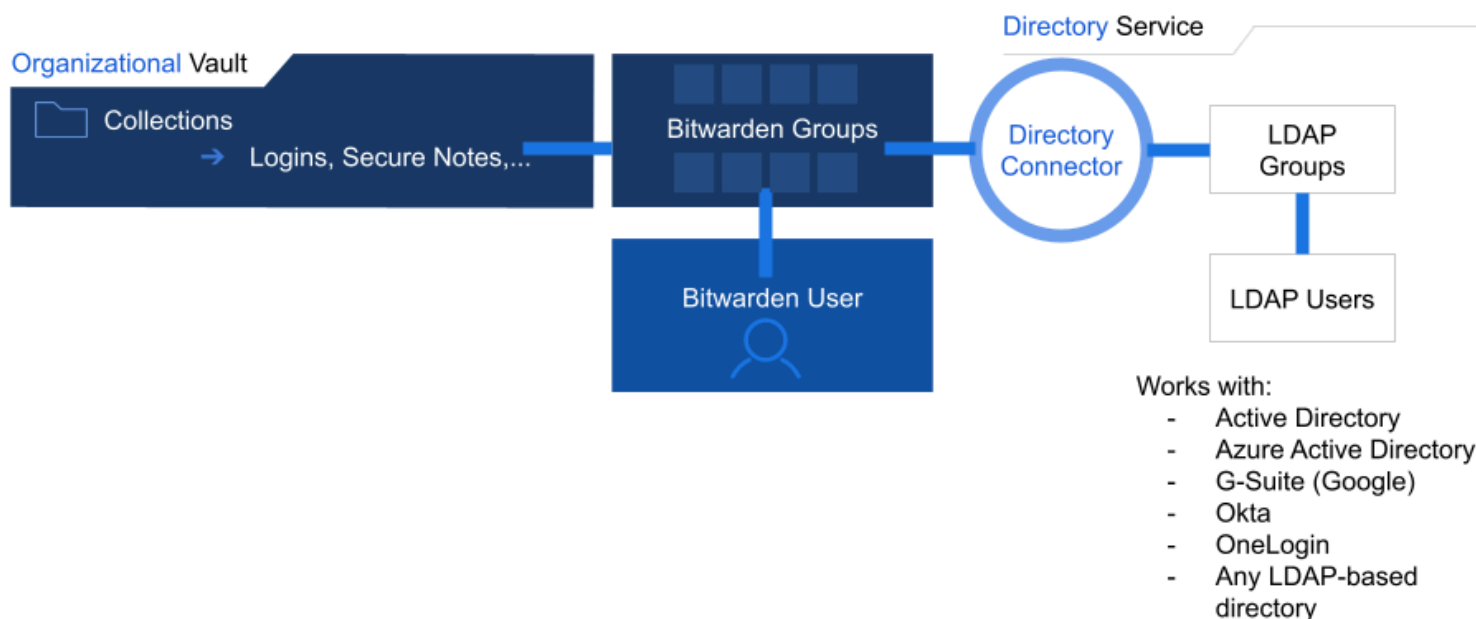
Organizational Vault

Collections

→ Logins, Secure Notes,...

Bitwarden Groups

Bitwarden User

Directory Service

Directory Connector

LDAP Groups

LDAP Users

Works with:
- Active Directory
- Azure Active Directory
- G-Suite (Google)
- Okta
- OneLogin
- Any LDAP-based directory